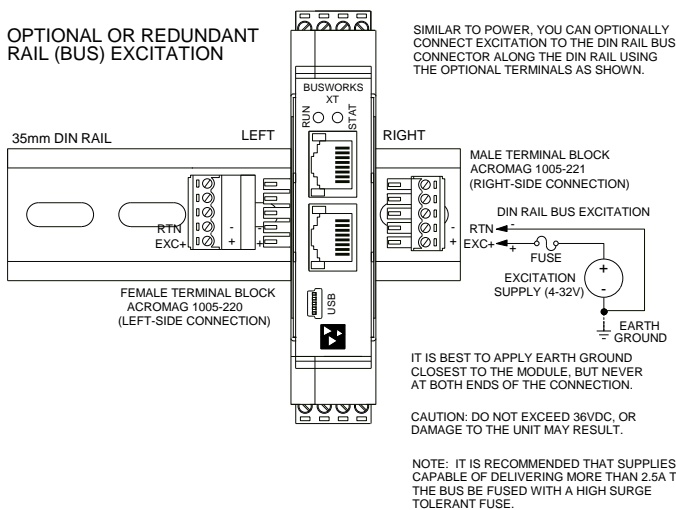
OPTIONAL OR REDUNDANT RAIL (BUS) EXCITATION

SIMILAR TO POWER, YOU CAN OPTIONALLY CONNECT EXCITATION TO THE DIN RAIL BUS CONNECTOR ALONG THE DIN RAIL USING THE OPTIONAL TERMINALS AS SHOWN.

BUSWORKS XT

RUN

STAT

35mm DIN RAIL

LEFT

RIGHT

MALE TERMINAL BLOCK ACROMAG 1005-221 (RIGHT-SIDE CONNECTION)

DIN RAIL BUS EXCITATION

RTN

EXC+

-

+

-

+

RTN

EXC+

-

+

FUSE

+

-

EXCITATION SUPPLY (4-32V)

FEMALE TERMINAL BLOCK ACROMAG 1005-220 (LEFT-SIDE CONNECTION)

USB

EARTH GROUND

IT IS BEST TO APPLY EARTH GROUND CLOSEST TO THE MODULE, BUT NEVER AT BOTH ENDS OF THE CONNECTION.

CAUTION: DO NOT EXCEED 36VDC, OR DAMAGE TO THE UNIT MAY RESULT.

NOTE: IT IS RECOMMENDED THAT SUPPLIES CAPABLE OF DELIVERING MORE THAN 2.5A T THE BUS BE FUSED WITH A HIGH SURGE TOLERANT FUSE.